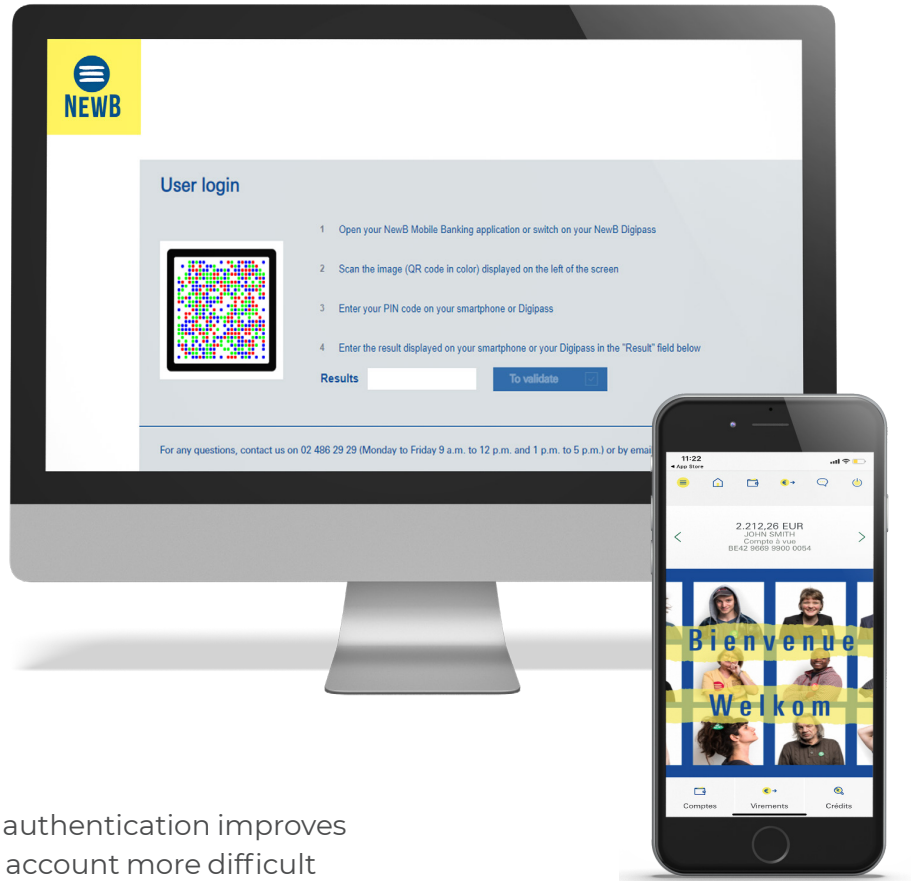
NEWB

User login

1 Open your NewB Mobile Banking application or switch on your NewB Digipass

2 Scan the image (QR code in color) displayed on the left of the screen

3 Enter your PIN code on your smartphone or Digipass

4 Enter the result displayed on your smartphone or your Digipass in the "Result" field below

Results

To validate

For any questions, contact us on 02 486 29 29 (Monday to Friday 9 a.m. to 12 p.m. and 1 p.m. to 5 p.m.) or by emai

11:22
◂ App Store

2.212,26 EUR
JOHN SMITH
Compte à vue
BE42 9669 9900 0054

Bienvenue
Welkom

Comptes
Virements
Crédits

authentication improves
account more difficult